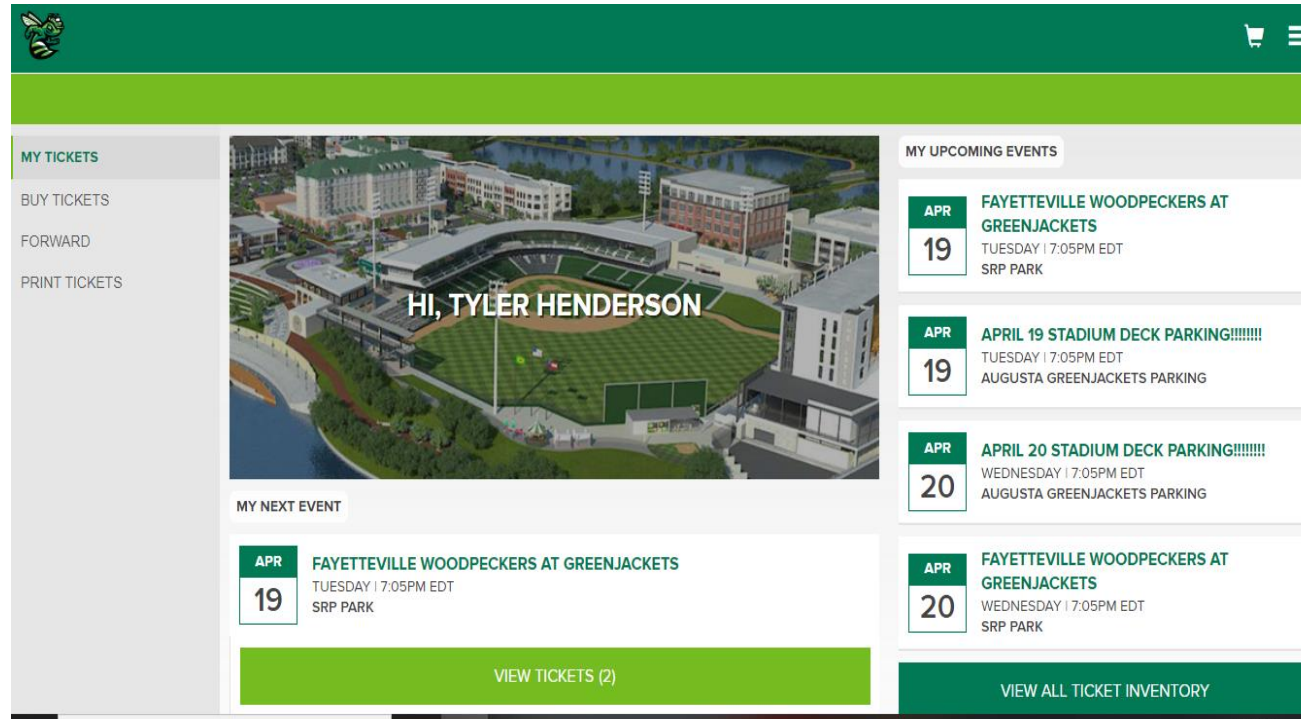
MY TICKETS
BUY TICKETS
FORWARD
PRINT TICKETS

HI, TYLER HENDERSON

MY NEXT EVENT

APR 19
FAYETTEVILLE WOODPECKERS AT GREENJACKETS
TUESDAY | 7:05PM EDT
SRP PARK

VIEW TICKETS (2)

MY UPCOMING EVENTS

APR 19
FAYETTEVILLE WOODPECKERS AT GREENJACKETS
TUESDAY | 7:05PM EDT
SRP PARK

APR 19
APRIL 19 STADIUM DECK PARKING!!!!!!!!
TUESDAY | 7:05PM EDT
AUGUSTA GREENJACKETS PARKING

APR 20
APRIL 20 STADIUM DECK PARKING!!!!!!!!
WEDNESDAY | 7:05PM EDT
AUGUSTA GREENJACKETS PARKING

APR 20
FAYETTEVILLE WOODPECKERS AT GREENJACKETS
WEDNESDAY | 7:05PM EDT
SRP PARK

VIEW ALL TICKET INVENTORY